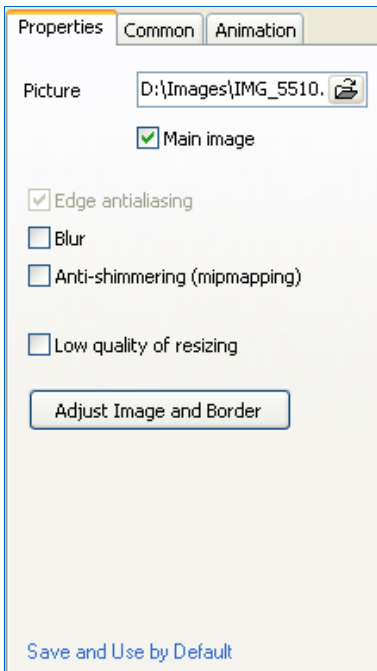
Properties | Common | Animation

Picture D:\Images\IMG_5510.

Main image

Edge antialiasing

Blur

Anti-shimmering (mipmapping)

Low quality of resizing

Adjust Image and Border

Save and Use by Default